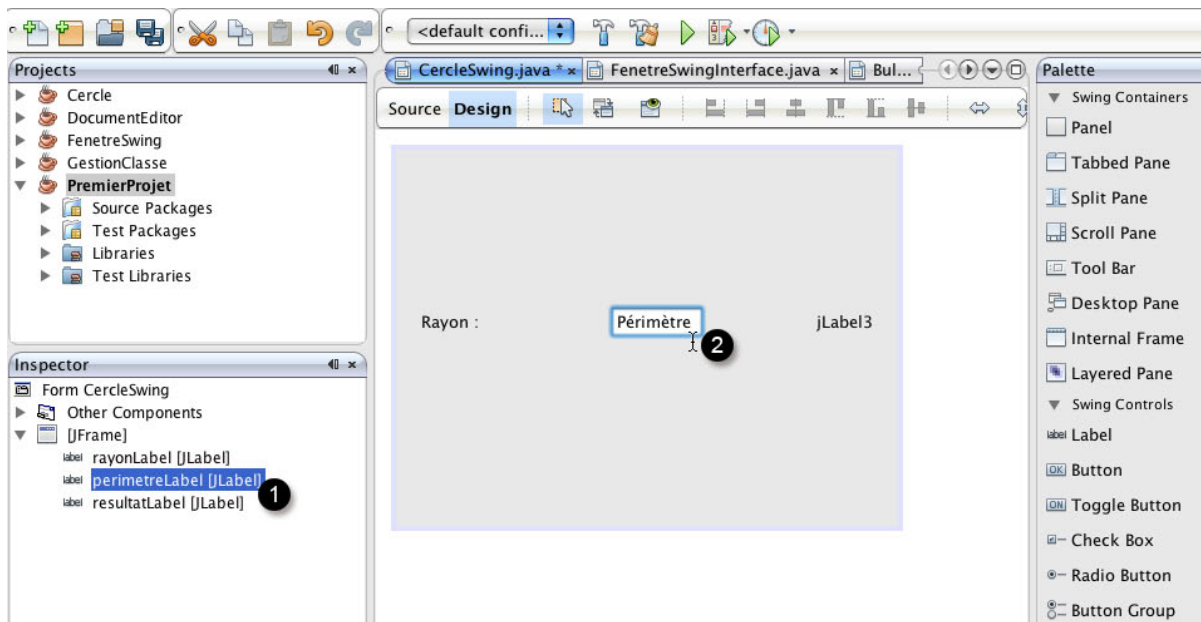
<default confi...

Projects

Cercle
DocumentEditor
FenetreSwing
GestionClasse
PremierProjet
Source Packages
Test Packages
Libraries
Test Libraries

Inspector

Form CercleSwing
Other Components
[JFrame]
label rayonLabel [JLabel]
label perimetreLabel [JLabel]
label resultatLabel [JLabel]

1

CercleSwing.java * ×
FenetreSwingInterface.java ×
Bul...

Source Design

Rayon :
Périmètre
jLabel3

2

Palette

Swing Containers
Panel
Tabbed Pane
Split Pane
Scroll Pane
Tool Bar
Desktop Pane
Internal Frame
Layered Pane
Swing Controls
label Label
OK Button
ON Toggle Button
Check Box
Radio Button
Button Group